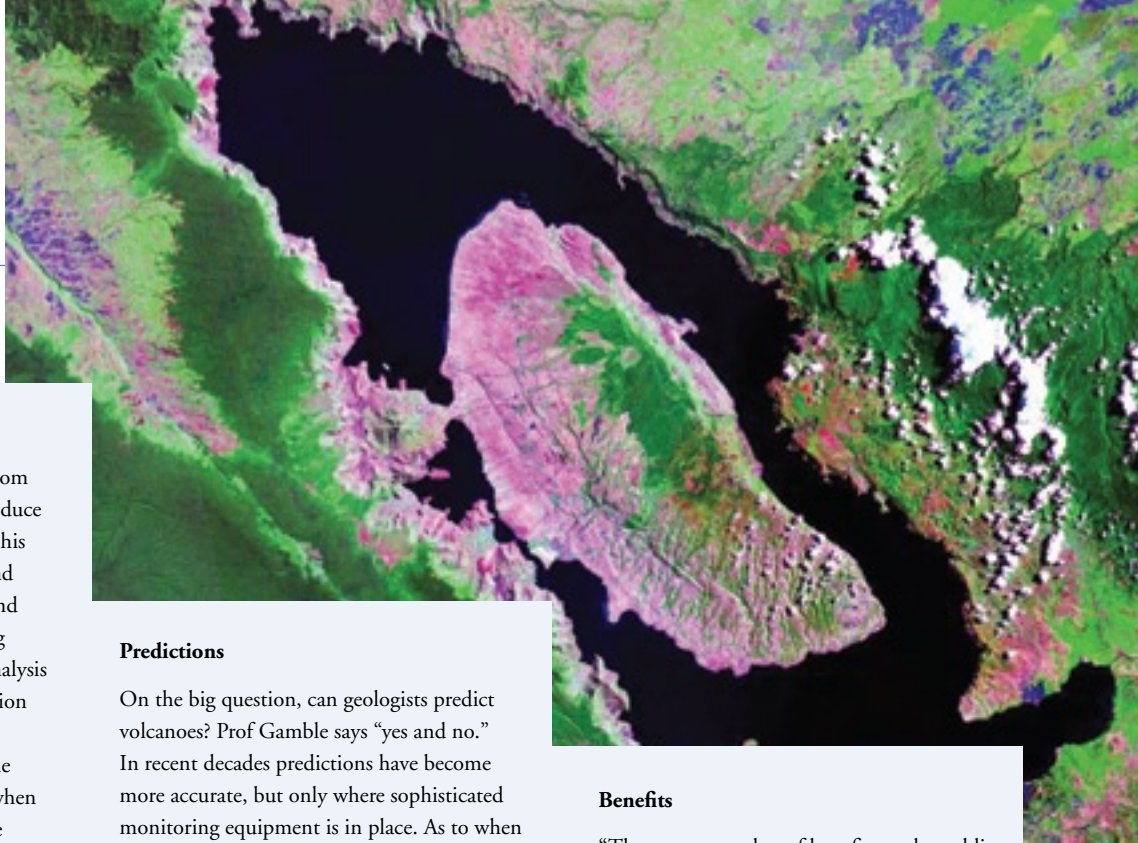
om
duce
his
d
nd
g
alysis
ion

e
vhen
e

Predictions

On the big question, can geologists predict volcanoes? Prof Gamble says "yes and no." In recent decades predictions have become more accurate, but only where sophisticated monitoring equipment is in place. As to when

Benefits

"Th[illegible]